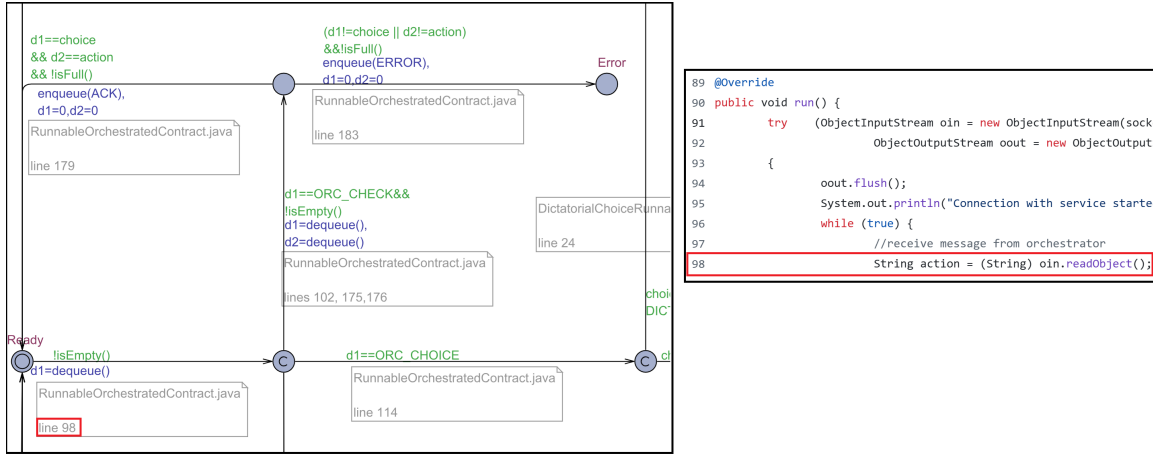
d1==choice
&& d2==action
&& !isFull()
enqueue(ACK),
d1=0,d2=0

RunnableOrchestratedContract.java

line 179

(d1!=choice || d2!=action)
&&!isFull()
enqueue(ERROR),
d1=0,d2=0

Error

RunnableOrchestratedContract.java

line 183

d1==ORC_CHECK&&
!isEmpty()
d1=dequeue(),
d2=dequeue()

RunnableOrchestratedContract.java

lines 102, 175,176

DictatorialChoiceRunna

line 24

choi
DICT

Ready

!isEmpty()
d1=dequeue()

C

d1==ORC_CHOICE

C

cl

RunnableOrchestratedContract.java

line 98

RunnableOrchestratedContract.java

line 114

89 @Override
90 public void run() {
91 try (ObjectInputStream oin = new ObjectInputStream(sock
92 ObjectOutputStream oout = new ObjectOutput
93 {
94 oout.flush();
95 System.out.println("Connection with service starte
96 while (true) {
97 //receive message from orchestrator
98 String action = (String) oin.readObject();